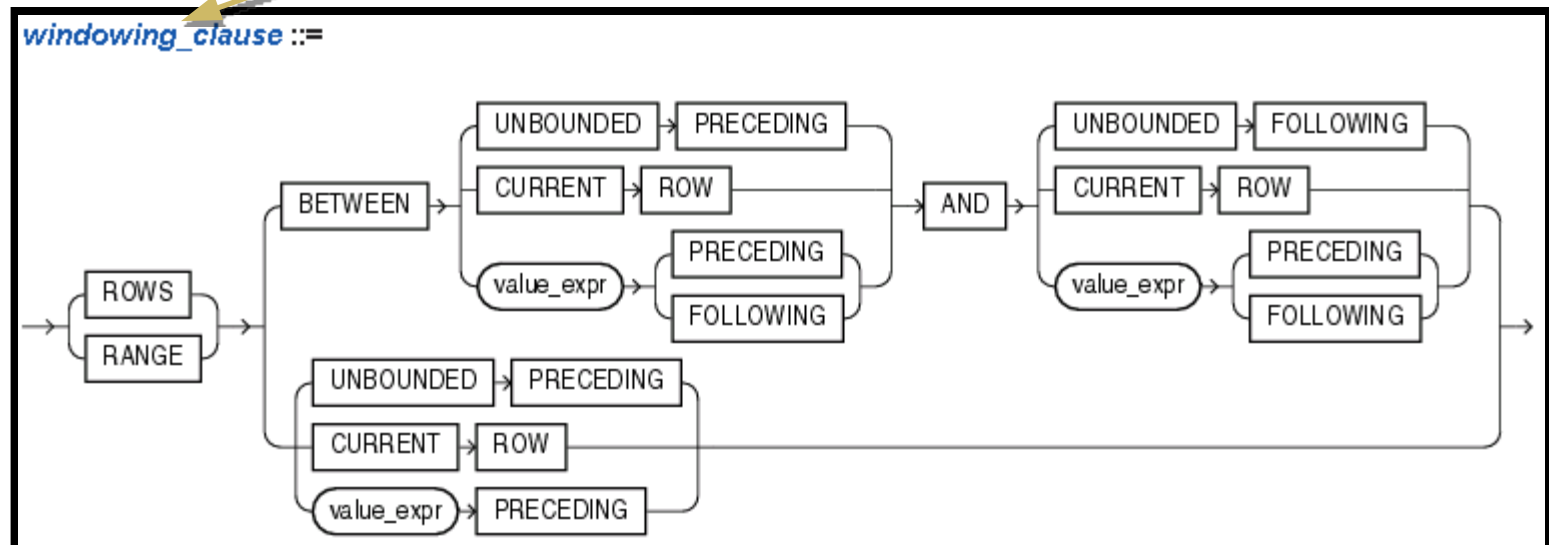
windowing_clause ::=

ROWS
RANGE
BETWEEN
UNBOUNDED
PRECEDING
CURRENT
ROW
value_expr
PRECEDING
FOLLOWING
AND
UNBOUNDED
FOLLOWING
CURRENT
ROW
value_expr
PRECEDING
FOLLOWING
UNBOUNDED
PRECEDING
CURRENT
ROW
value_expr
PRECEDING